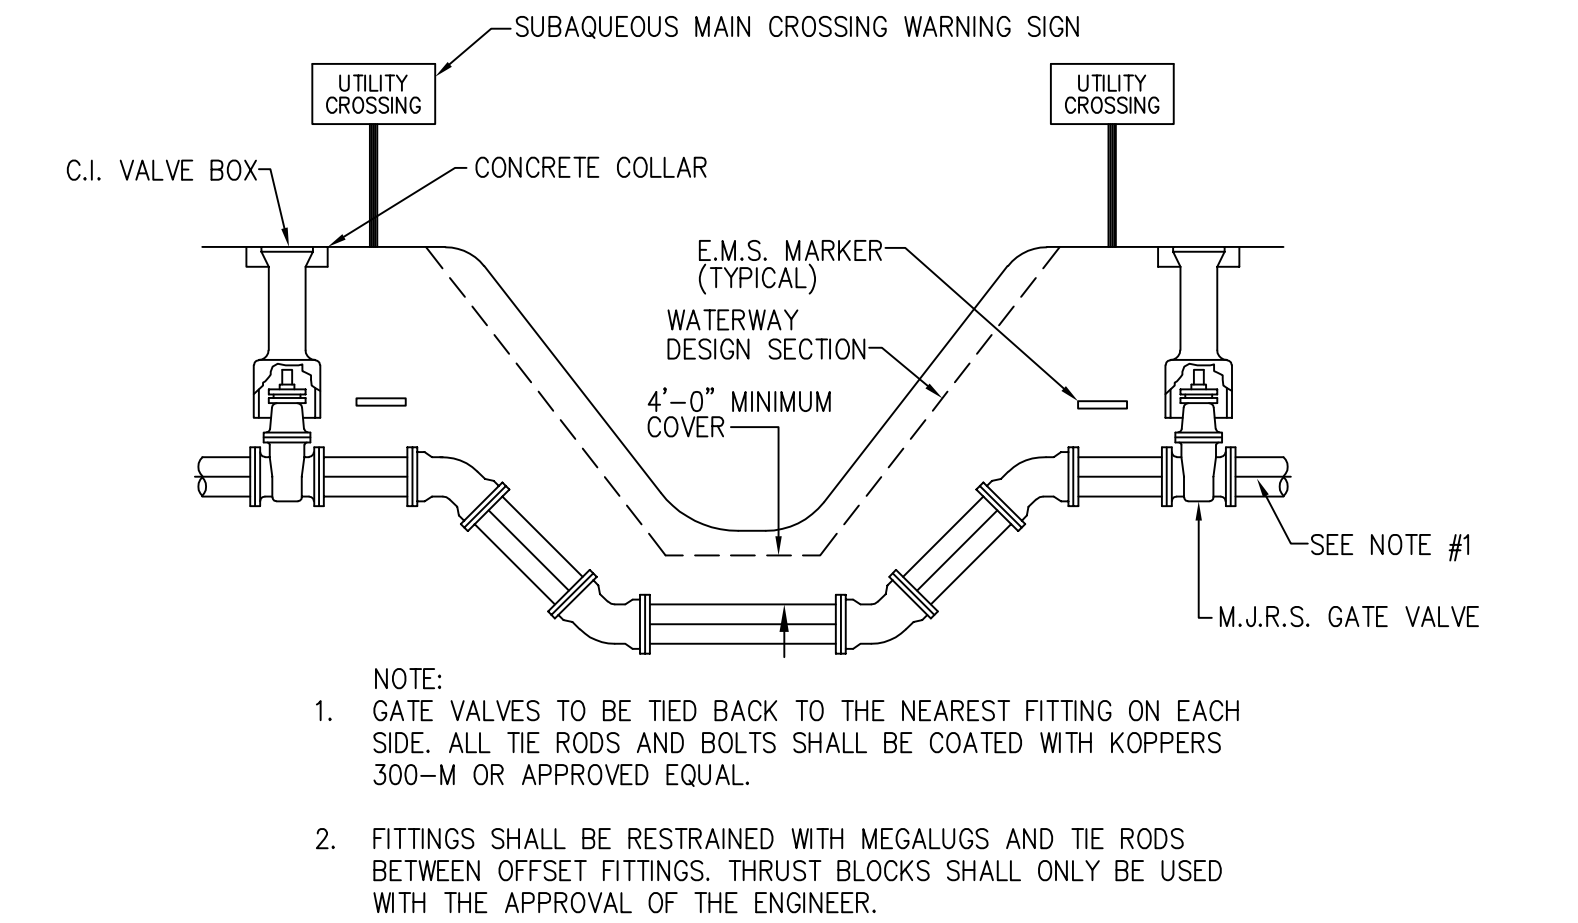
SUBAQUEOUS MAIN CROSSING WARNING SIGN

UTILITY CROSSING

UTILITY CROSSING

C.I. VALVE BOX

CONCRETE COLLAR

E.M.S. MARKER (TYPICAL)

WATERWAY DESIGN SECTION

4'–0" MINIMUM COVER

SEE NOTE #1

M.J.R.S. GATE VALVE

NOTE:
1. GATE VALVES TO BE TIED BACK TO THE NEAREST FITTING ON EACH SIDE. ALL TIE RODS AND BOLTS SHALL BE COATED WITH KOPPERS 300–M OR APPROVED EQUAL.

2. FITTINGS SHALL BE RESTRAINED WITH MEGALUGS AND TIE RODS BETWEEN OFFSET FITTINGS. THRUST BLOCKS SHALL ONLY BE USED WITH THE APPROVAL OF THE ENGINEER.